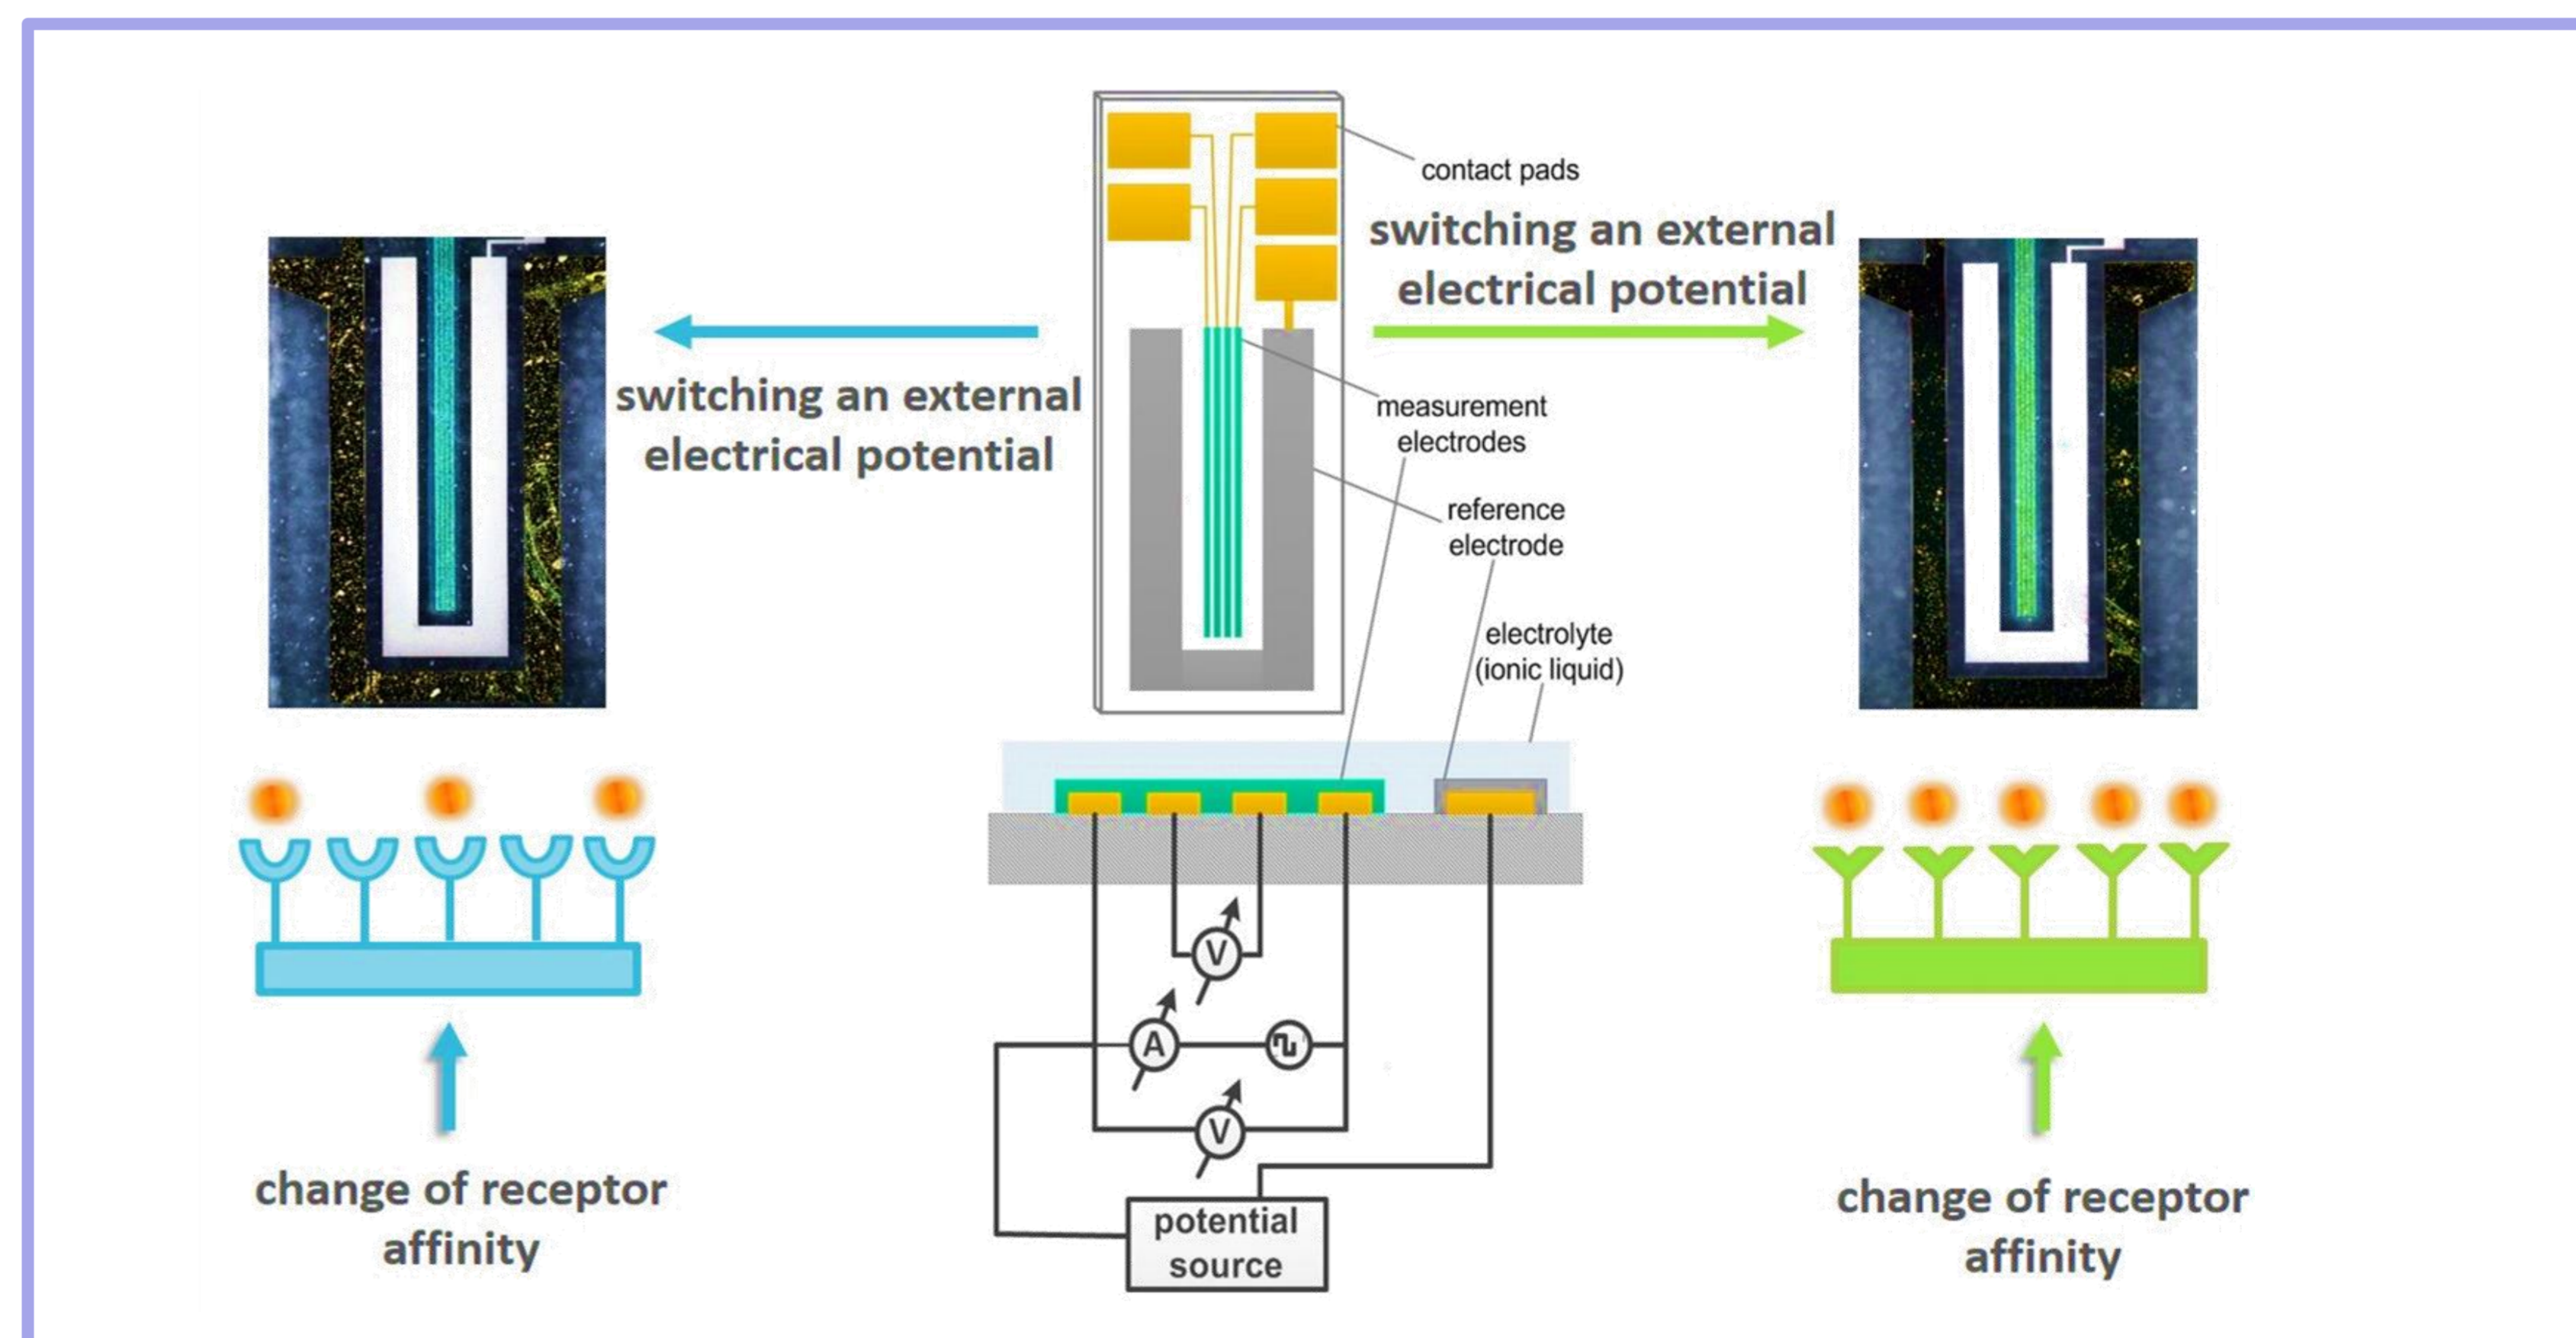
contact pads

switching an external electrical potential

switching an external electrical potential

measurement electrodes

reference electrode

electrolyte (ionic liquid)

V

A

V

potential source

change of receptor affinity

change of receptor affinity